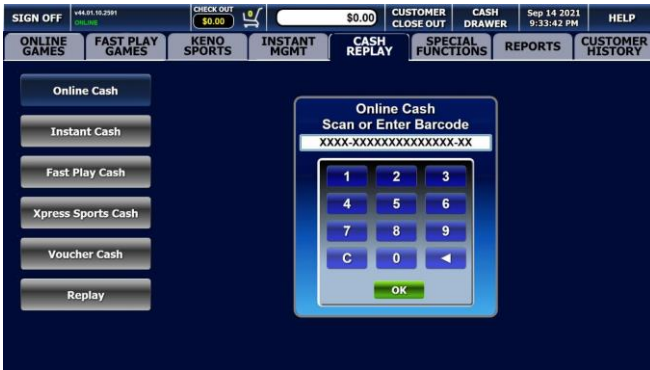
SIGN OFF
v44.01.10.2591
ONLINE
CHECK OUT
$0.00
0
$0.00
CUSTOMER CLOSE OUT
CASH DRAWER
Sep 14 2021 9:33:42 PM
HELP

ONLINE GAMES
FAST PLAY GAMES
KENO SPORTS
INSTANT MGMT
CASH REPLAY
SPECIAL FUNCTIONS
REPORTS
CUSTOMER HISTORY

Online Cash
Instant Cash
Fast Play Cash
Xpress Sports Cash
Voucher Cash
Replay

Online Cash
Scan or Enter Barcode
XXXX-XXXXXXXXXXXXX-XX

| 1 | 2 | 3 |
|---|---|---|
| 4 | 5 | 6 |
| 7 | 8 | 9 |
| C | 0 | ◄ |

OK